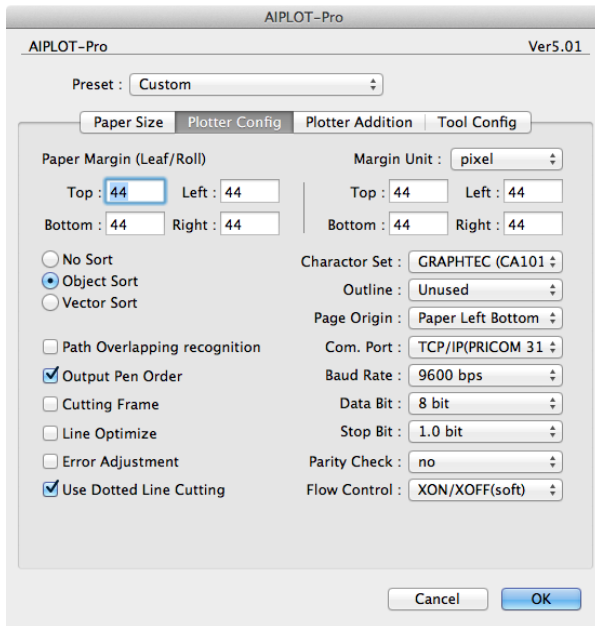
AIPLOT-Pro

AIPLOT-Pro

Ver5.01

Preset : Custom

Paper Size | Plotter Config | Plotter Addition | Tool Config

Paper Margin (Leaf/Roll)

Margin Unit : pixel

Top : 44 Left : 44

Top : 44 Left : 44

Bottom : 44 Right : 44

Bottom : 44 Right : 44

No Sort

Object Sort

Vector Sort

Charactor Set : GRAPHTEC (CA101

Outline : Unused

Page Origin : Paper Left Bottom

Path Overlapping recognition

Com. Port : TCP/IP(PRICOM 31

Output Pen Order

Baud Rate : 9600 bps

Cutting Frame

Data Bit : 8 bit

Line Optimize

Stop Bit : 1.0 bit

Error Adjustment

Parity Check : no

Use Dotted Line Cutting

Flow Control : XON/XOFF(soft)

Cancel

OK